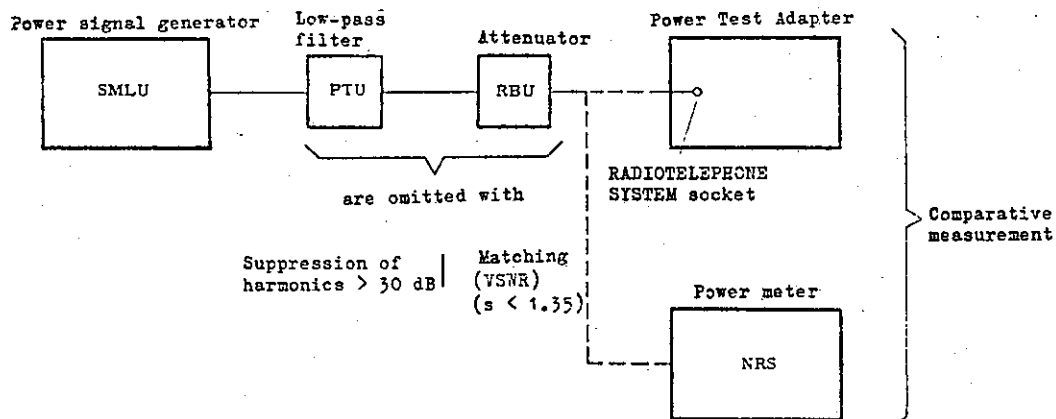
Power signal generator

SMLU

Low-pass filter

PTU

Attenuator

RBU

Power Test Adapter

RADIOTELEPHONE SYSTEM socket

are omitted with

Suppression of harmonics > 30 dB

Matching (VSWR) (s < 1.35)

Power meter

NRS

Comparative measurement